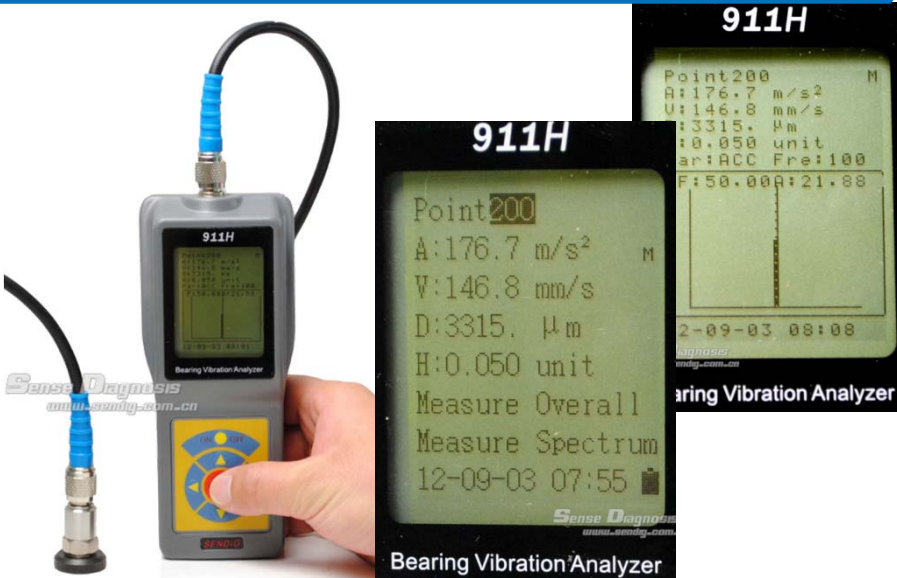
911H

Point200 M
A:176.7 m/s²
V:146.8 mm/s
:3315. μm
:0.050 unit
ar:ACC Fre:100
F:50.00A:21.88

2-09-03 08:08

aring Vibration Analyzer

911H

Point200
A:176.7 m/s² M
V:146.8 mm/s
D:3315. μm
H:0.050 unit
Measure Overall
Measure Spectrum
12-09-03 07:55

Sense Diagnosis
www.sendg.com.cn

Bearing Vibration Analyzer

911H

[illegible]

Bearing Vibration Analyzer

Sense Diagnosis
www.sendg.com.cn

SENDIG